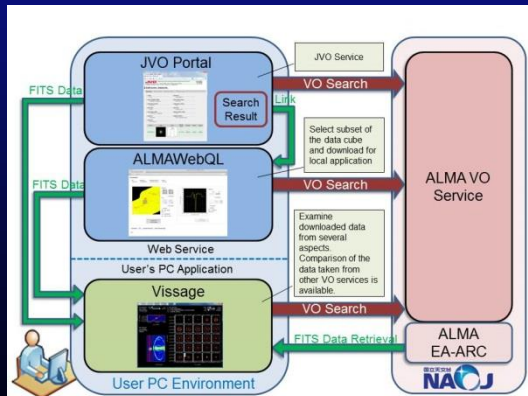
JVO Portal

JVO Service

VO Search

Search Result

Link

FITS Data

ALMAWebQL

Select subset of the data cube and download for local application

FITS Data

VO Search

ALMA VO Service

Web Service

Examine downloaded data from several aspects. Comparison of the data taken from other VO services is available.

User's PC Application

Vissage

VO Search

FITS Data Retrieval

ALMA EA-ARC

User PC Environment

NAOJ